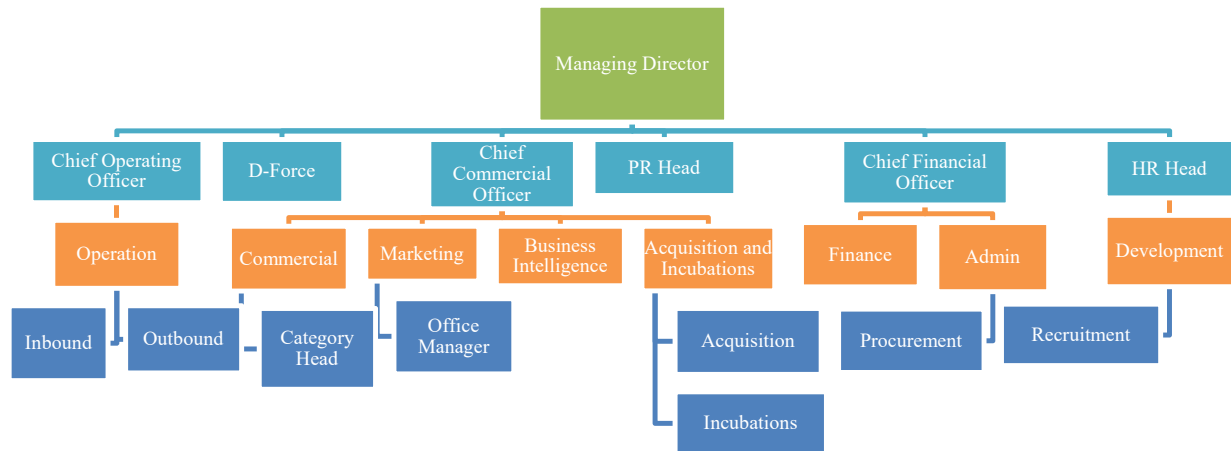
Managing Director

Chief Operating Officer

D-Force

Chief Commercial Officer

PR Head

Chief Financial Officer

HR Head

Operation

Commercial

Marketing

Business Intelligence

Acquisition and Incubations

Finance

Admin

Development

Inbound

Outbound

Category Head

Office Manager

Acquisition

Incubations

Procurement

Recruitment